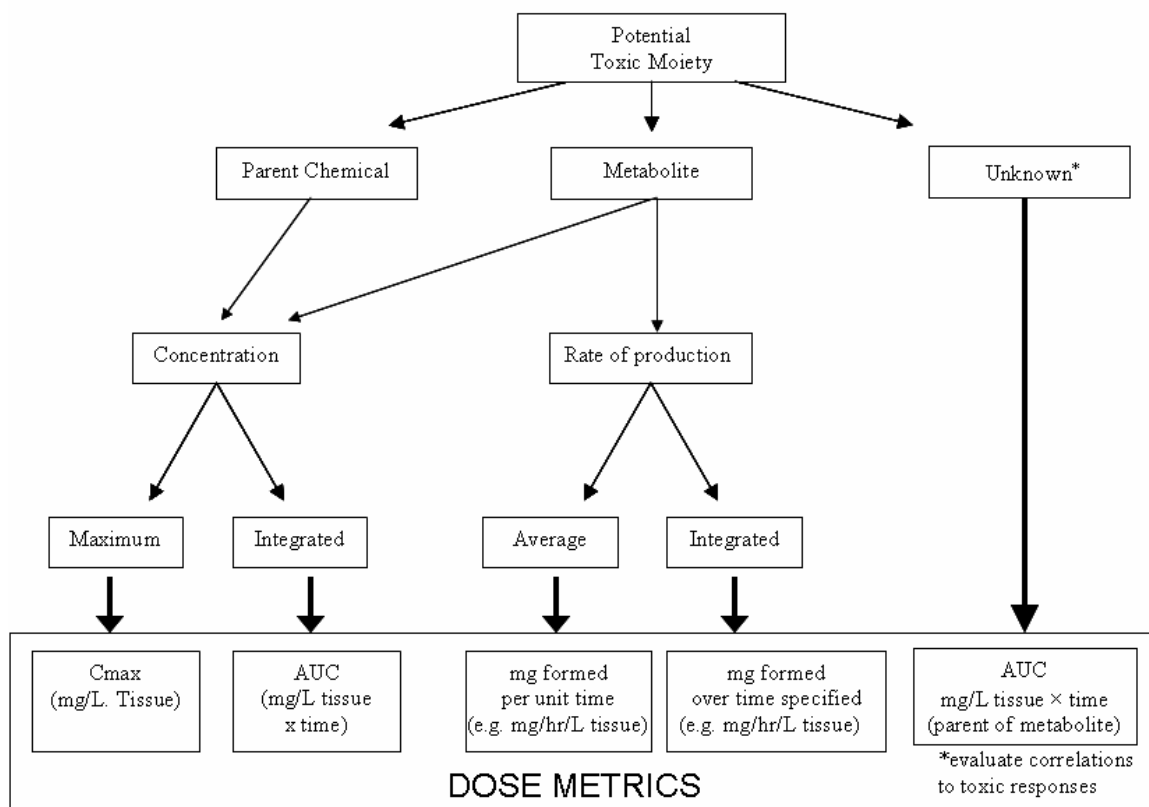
Potential Toxic Moiety

Parent Chemical

Metabolite

Unknown*

Concentration

Rate of production

Maximum

Integrated

Average

Integrated

Cmax (mg/L. Tissue)

AUC (mg/L tissue x time)

mg formed per unit time (e.g. mg/hr/L tissue)

mg formed over time specified (e.g. mg/hr/L tissue)

AUC mg/L tissue × time (parent of metabolite)

*evaluate correlations to toxic responses

DOSE METRICS